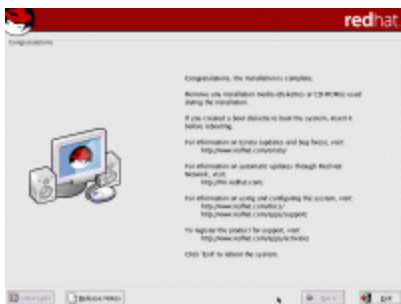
redhat

Congratulations

Congratulations, the installation is complete.

Remove any installation media (diskettes or CD-ROMs) used during the installation.

If you created a boot diskette to boot the system, insert it before rebooting.

For information on Errata (Updates and Bug Fixes), visit:
http://www.redhat.com/errata/

For information on automatic updates through Red Hat Network, visit:
http://rhn.redhat.com/

For information on using and configuring the system, visit:
http://www.redhat.com/docs/
http://www.redhat.com/apps/support/

To register the product for support, visit:
http://www.redhat.com/apps/activate/

Click 'Exit' to reboot the system.

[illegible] Release Notes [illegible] Exit